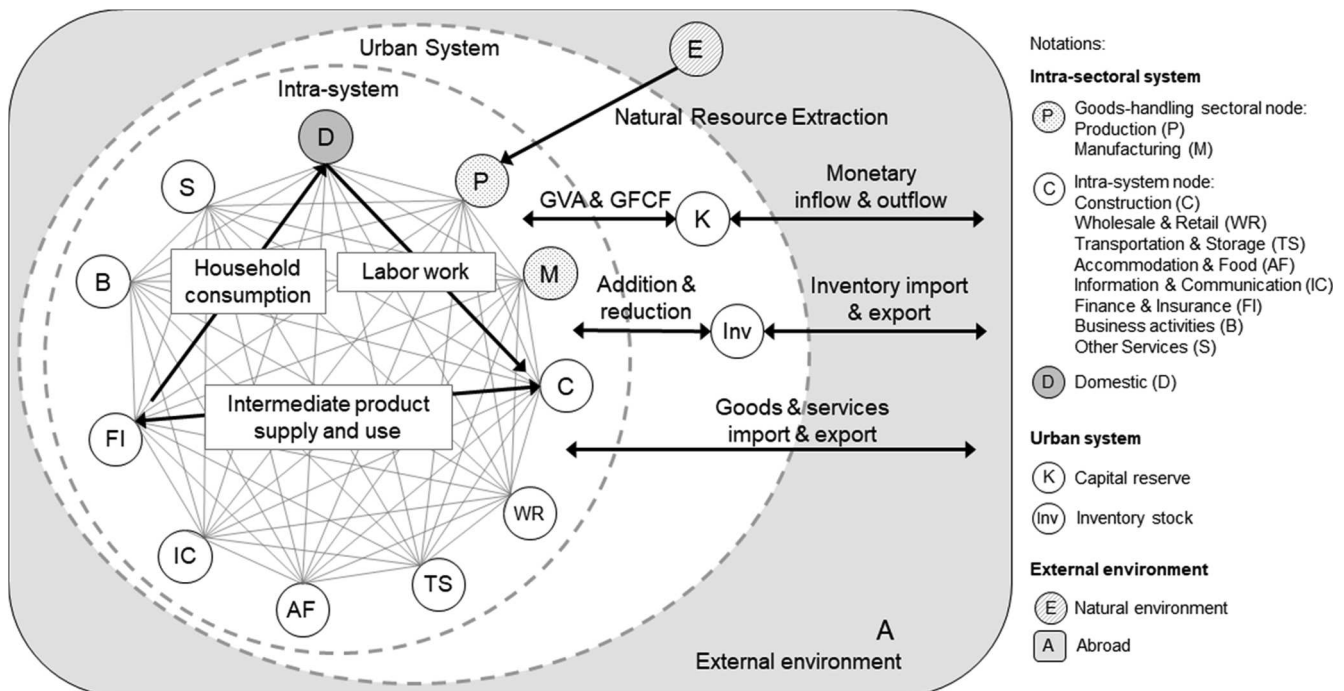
Urban System

E

Intra-system

Natural Resource Extraction

D

S

P

GVA & GFCF

K

Monetary inflow & outflow

B

Household consumption

Labor work

M

Addition & reduction

Inv

Inventory import & export

C

FI

Intermediate product supply and use

Goods & services import & export

WR

IC

AF

TS

A

External environment

Notations:

Intra-sectoral system

P Goods-handling sectoral node:
Production (P)
Manufacturing (M)

C Intra-system node:
Construction (C)
Wholesale & Retail (WR)
Transportation & Storage (TS)
Accommodation & Food (AF)
Information & Communication (IC)
Finance & Insurance (FI)
Business activities (B)
Other Services (S)

D Domestic (D)

Urban system

K Capital reserve

Inv Inventory stock

External environment

E Natural environment

A Abroad